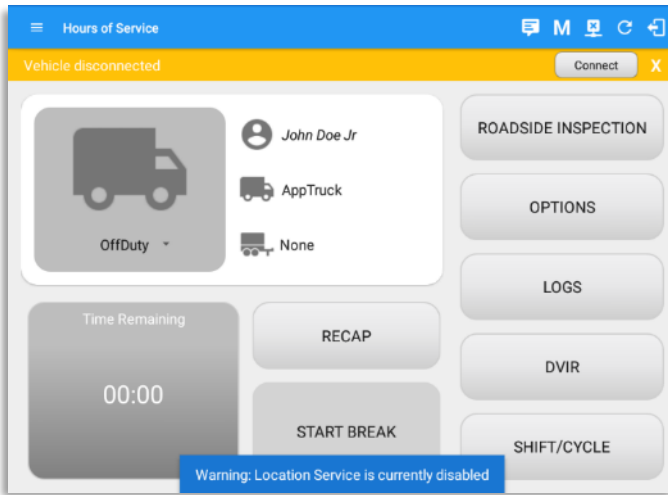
Hours of Service

M

Vehicle disconnected

Connect

X

OffDuty

John Doe Jr

AppTruck

None

ROADSIDE INSPECTION

OPTIONS

LOGS

DVIR

SHIFT/CYCLE

Time Remaining

00:00

RECAP

START BREAK

Warning: Location Service is currently disabled